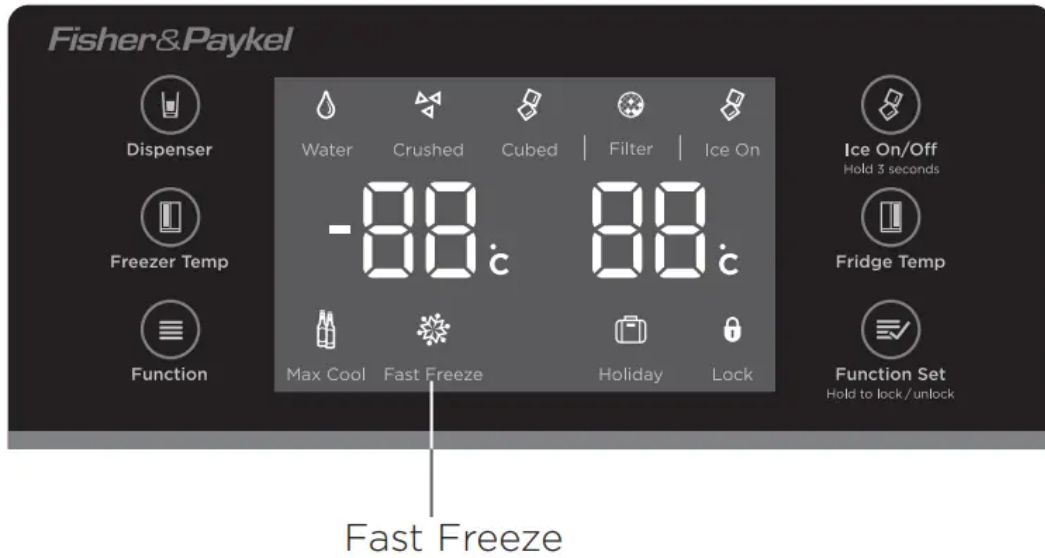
Fisher&Paykel

Dispenser

Freezer Temp

Function

Water Crushed Cubed | Filter | Ice On

-88°C 88°C

Max Cool Fast Freeze Holiday Lock

Ice On/Off
Hold 3 seconds

Fridge Temp

Function Set
Hold to lock / unlock

Fast Freeze